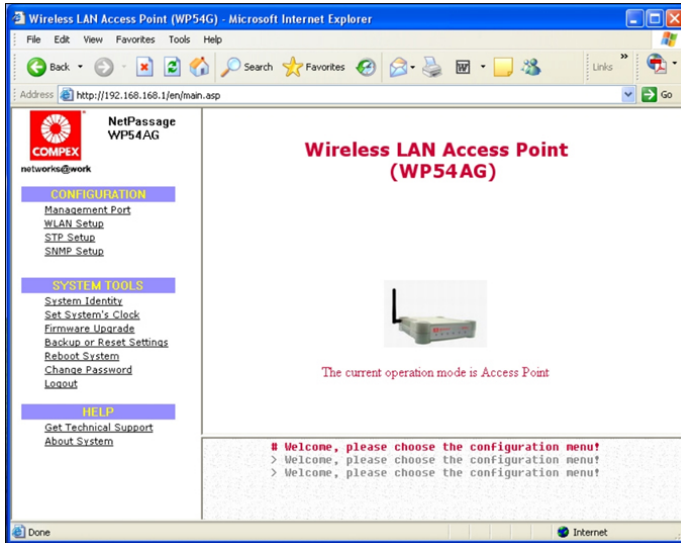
Wireless LAN Access Point (WP54G) - Microsoft Internet Explorer

File Edit View Favorites Tools Help

Back Search Favorites Links

Address http://192.168.168.1/en/main.asp Go

COMPEX
NetPassage
WP54AG
networks@work

CONFIGURATION
Management Port
WLAN Setup
STP Setup
SNMP Setup

SYSTEM TOOLS
System Identity
Set System's Clock
Firmware Upgrade
Backup or Reset Settings
Reboot System
Change Password
Logout

HELP
Get Technical Support
About System

Wireless LAN Access Point
(WP54AG)

The current operation mode is Access Point

# Welcome, please choose the configuration menu!
> Welcome, please choose the configuration menu!
> Welcome, please choose the configuration menu!

Done
Internet